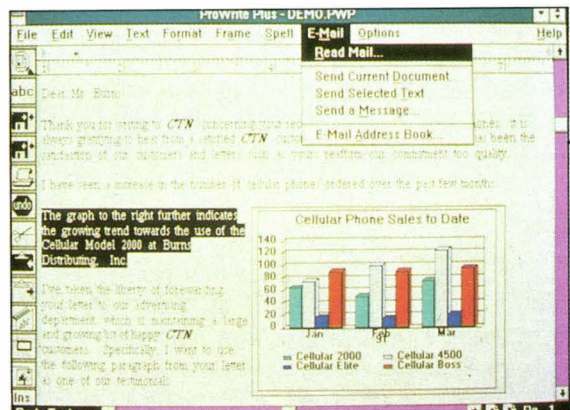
ProWrite Plus - DEMO.PWP

File Edit View Text Format Frame Spell E-Mail Options Help

Read Mail...
Send Current Document...
Send Selected Text
Send a Message...
E-Mail Address Book...

abc

undo

Dear Mr. Burns:

Thank you for writing to CTN concerning your rec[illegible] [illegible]es. It is always gratifying to hear from a satisfied CTN custo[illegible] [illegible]al been the satisfaction of our customers and letters such as yours reaffirm our commitment to quality.

I have seen a increase in the number of cellular phones ordered over the past few months.

The graph to the right further indicates the growing trend towards the use of the Cellular Model 2000 at Burns Distributing, Inc.

I've taken the liberty of forwarding your letter to our advertising department, which is maintaining a large and growing list of happy CTN customers. Specifically, I want to use the following paragraph from your letter as one of our testimonials:

Cellular Phone Sales to Date

140
120
100
80
60
40
20
0

Jan
Feb
Mar

Cellular 2000
Cellular Elite
Cellular 4500
Cellular Boss

Ins